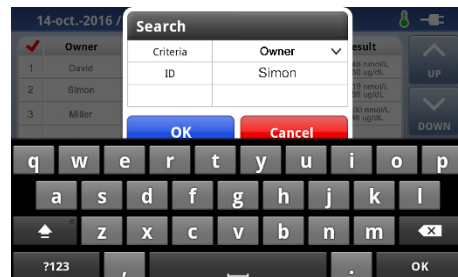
14-oct.-2016 /

Owner

1 David

2 Simon

3 Miller

esult

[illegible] nmol/L
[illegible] ug/dL

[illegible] nmol/L
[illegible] ug/dL

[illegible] nmol/L
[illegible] ug/dL

UP

DOWN

Search

| Criteria | Owner |
|---|---|
| ID | Simon |
| | |

OK

Cancel

q w e r t y u i o p

a s d f g h j k l

z x c v b n m

?123

,

.

OK